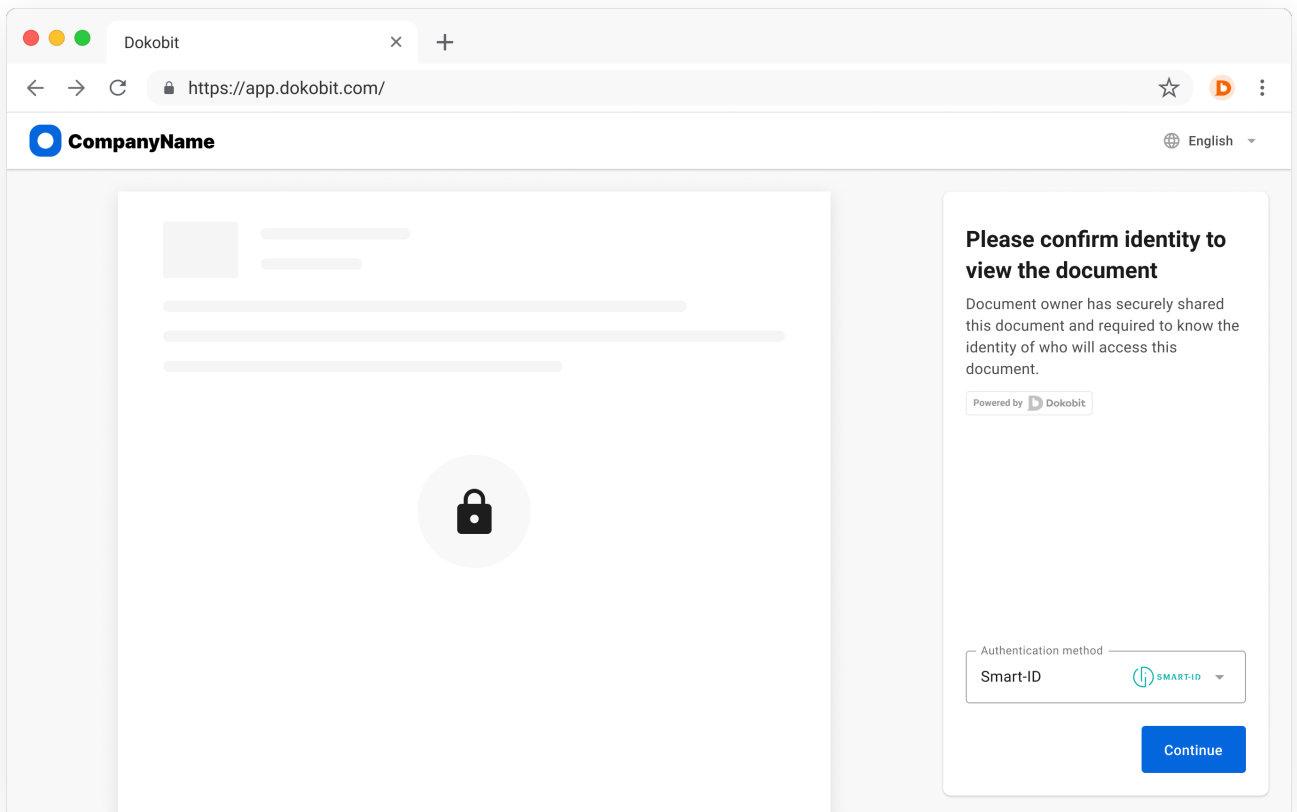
Dokobit

https://app.dokobit.com/

CompanyName

English

Please confirm identity to view the document

Document owner has securely shared this document and required to know the identity of who will access this document.

Powered by Dokobit

Authentication method

Smart-ID

SMART-ID

Continue